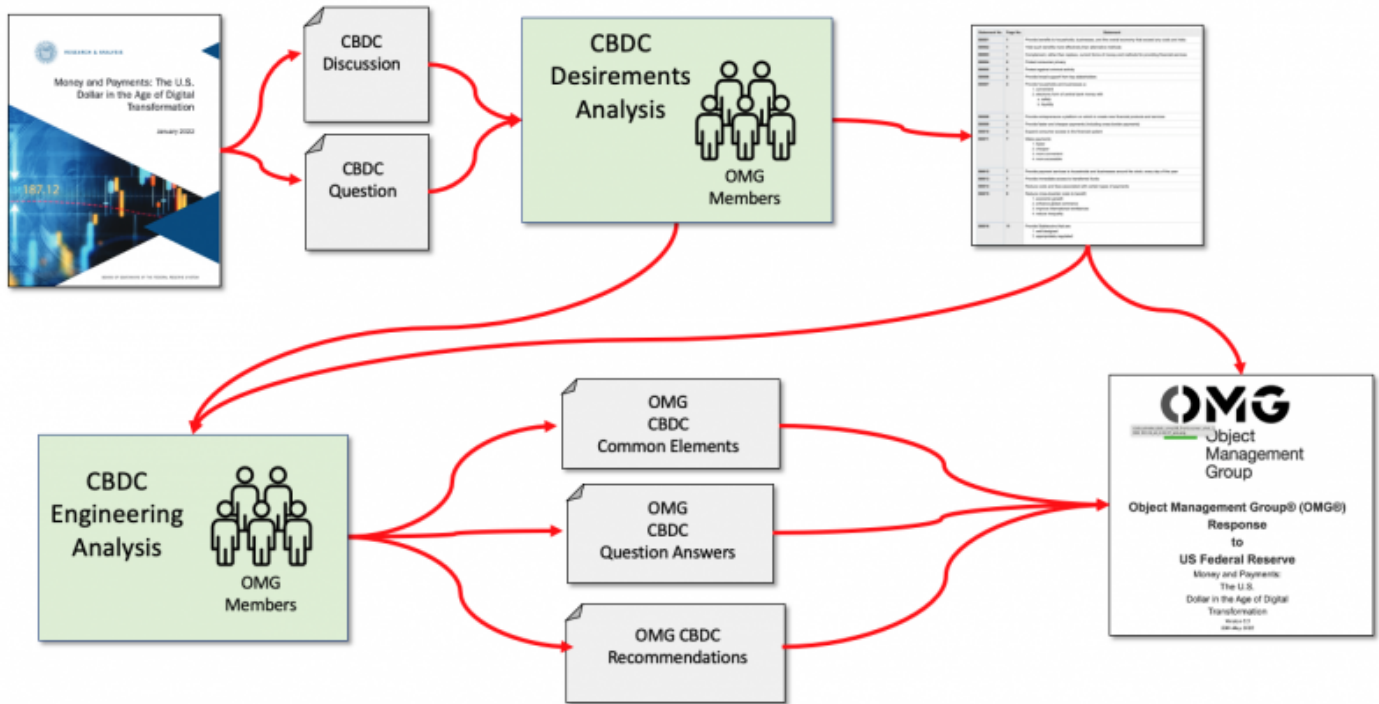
RESEARCH & ANALYSIS

Money and Payments: The U.S. Dollar in the Age of Digital Transformation

January 2022

187.12

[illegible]

CBDC Discussion

CBDC Question

CBDC Desirements Analysis

OMG Members

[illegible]

CBDC Engineering Analysis

OMG Members

OMG CBDC Common Elements

OMG CBDC Question Answers

OMG CBDC Recommendations

OMG

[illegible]

Object Management Group

Object Management Group® (OMG®) Response to US Federal Reserve

Money and Payments: The U.S. Dollar in the Age of Digital Transformation

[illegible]